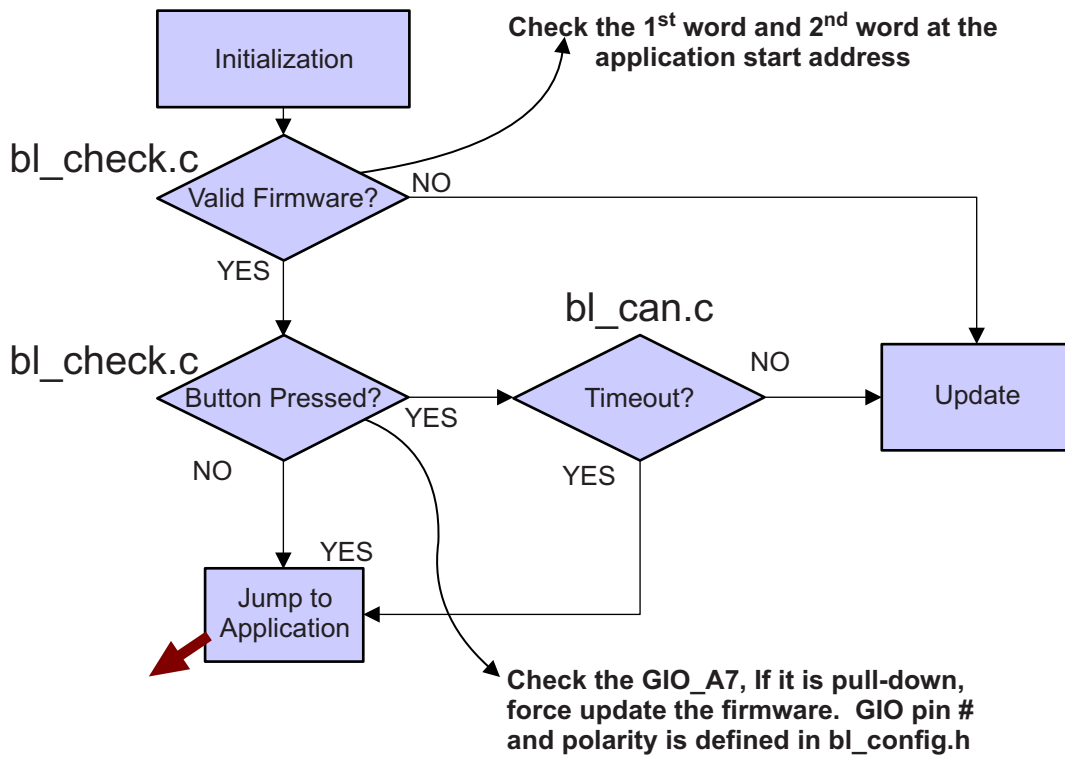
Initialization

Check the 1$^{st}$ word and 2$^{nd}$ word at the application start address

bl_check.c

Valid Firmware?

NO

YES

bl_can.c

bl_check.c

Button Pressed?

YES

Timeout?

NO

Update

NO

YES

YES

Jump to Application

Check the GIO_A7, If it is pull-down, force update the firmware. GIO pin # and polarity is defined in bl_config.h